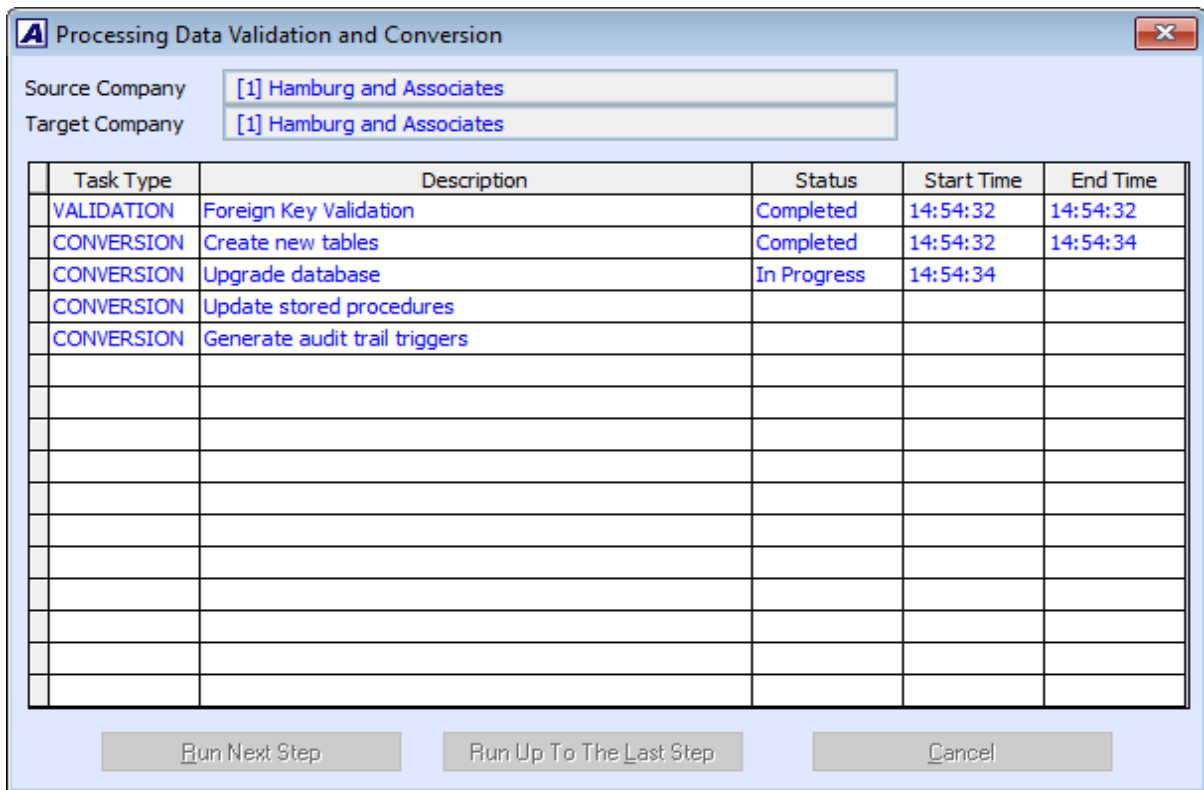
A Processing Data Validation and Conversion

Source Company [1] Hamburg and Associates
Target Company [1] Hamburg and Associates

| Task Type | Description | Status | Start Time | End Time |
|---|---|---|---|---|
| VALIDATION | Foreign Key Validation | Completed | 14:54:32 | 14:54:32 |
| CONVERSION | Create new tables | Completed | 14:54:32 | 14:54:34 |
| CONVERSION | Upgrade database | In Progress | 14:54:34 | |
| CONVERSION | Update stored procedures | | | |
| CONVERSION | Generate audit trail triggers | | | |

Run Next Step    Run Up To The Last Step    Cancel